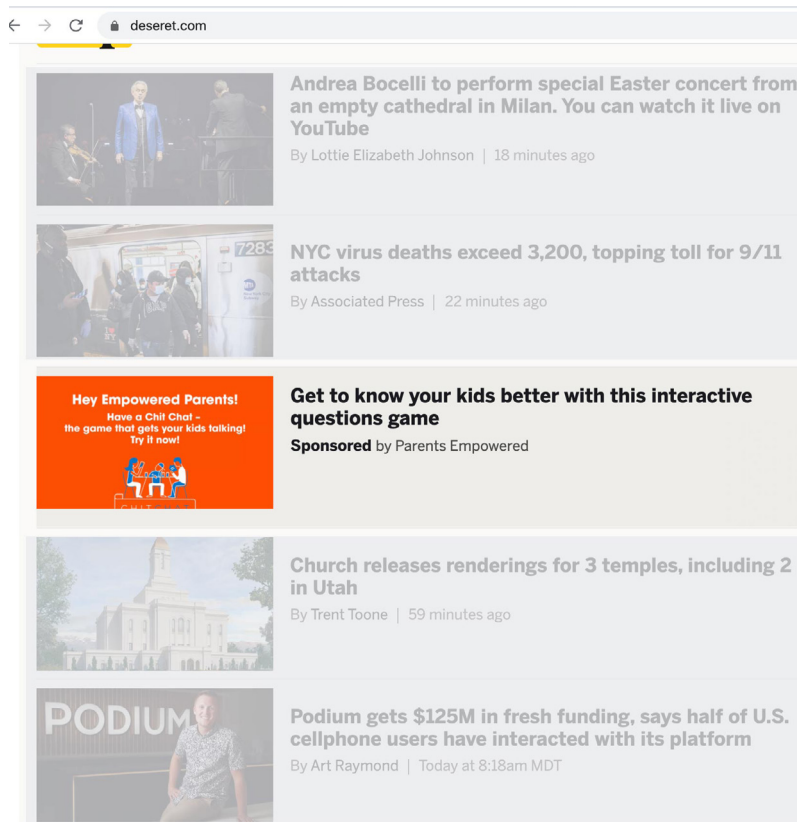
deseret.com

Andrea Bocelli to perform special Easter concert from an empty cathedral in Milan. You can watch it live on YouTube

By Lottie Elizabeth Johnson | 18 minutes ago

7283

NYC virus deaths exceed 3,200, topping toll for 9/11 attacks

By Associated Press | 22 minutes ago

Hey Empowered Parents!
Have a Chit Chat – the game that gets your kids talking! Try it now!

CHIT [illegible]

Get to know your kids better with this interactive questions game

Sponsored by Parents Empowered

Church releases renderings for 3 temples, including 2 in Utah

By Trent Toone | 59 minutes ago

PODIUM

Podium gets $125M in fresh funding, says half of U.S. cellphone users have interacted with its platform

By Art Raymond | Today at 8:18am MDT